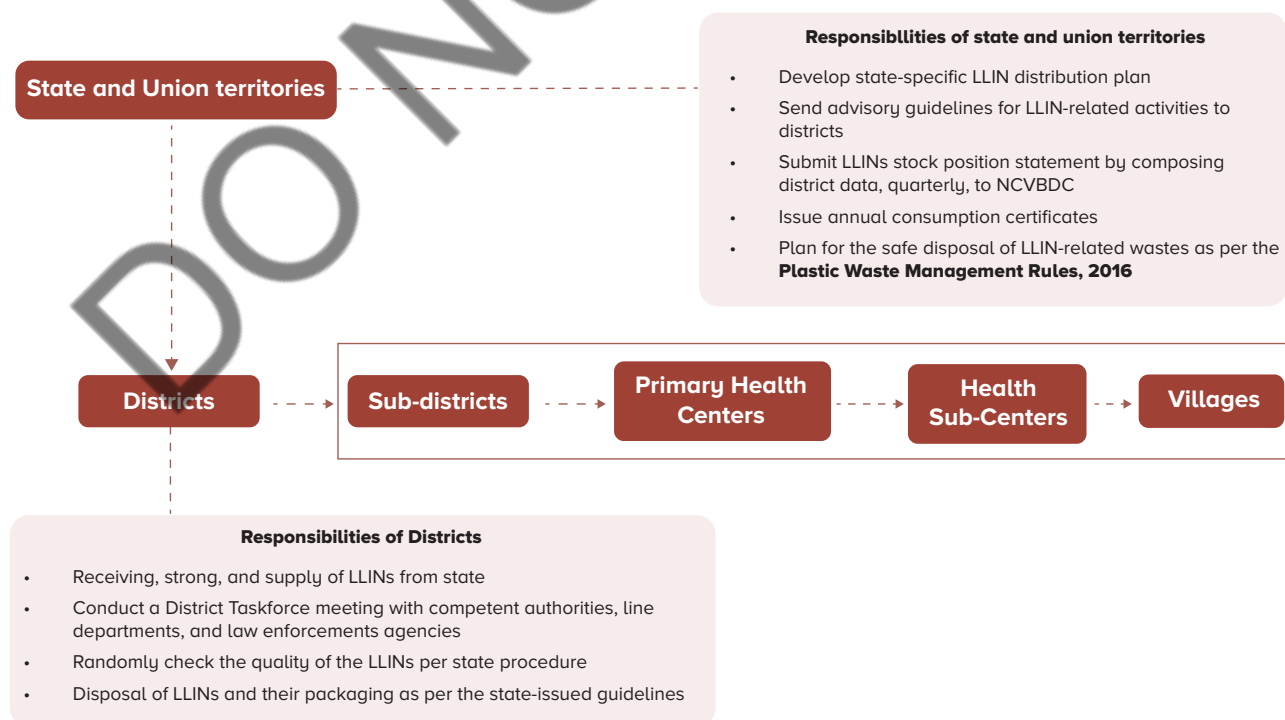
State and Union territories

Responsibllities of state and union territories

- Develop state-specific LLIN distribution plan
- Send advisory guidelines for LLIN-related activities to districts
- Submit LLINs stock position statement by composing district data, quarterly, to NCVBDC
- Issue annual consumption certificates
- Plan for the safe disposal of LLIN-related wastes as per the **Plastic Waste Management Rules, 2016**

DO NO

Districts

Sub-districts

Primary Health Centers

Health Sub-Centers

Villages

Responsibilities of Districts

- Receiving, strong, and supply of LLINs from state
- Conduct a District Taskforce meeting with competent authorities, line departments, and law enforcements agencies
- Randomly check the quality of the LLINs per state procedure
- Disposal of LLINs and their packaging as per the state-issued guidelines